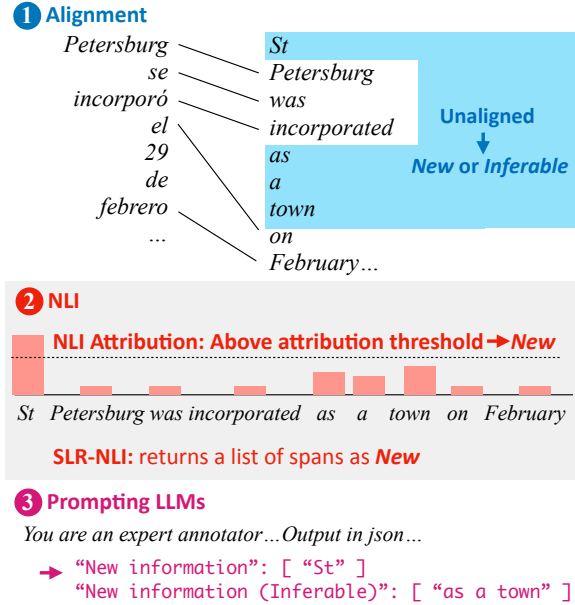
1 Alignment

Petersburg
se
incorporó
el
29
de
febrero
...

St
Petersburg
was
incorporated
as
a
town
on
February...

Unaligned
New or Inferable

2 NLI

NLI Attribution: Above attribution threshold → New

St Petersburg was incorporated as a town on February

SLR-NLI: returns a list of spans as New

3 Prompting LLMs

You are an expert annotator...Output in json...

"New information": [ "St" ]
"New information (Inferable)": [ "as a town" ]